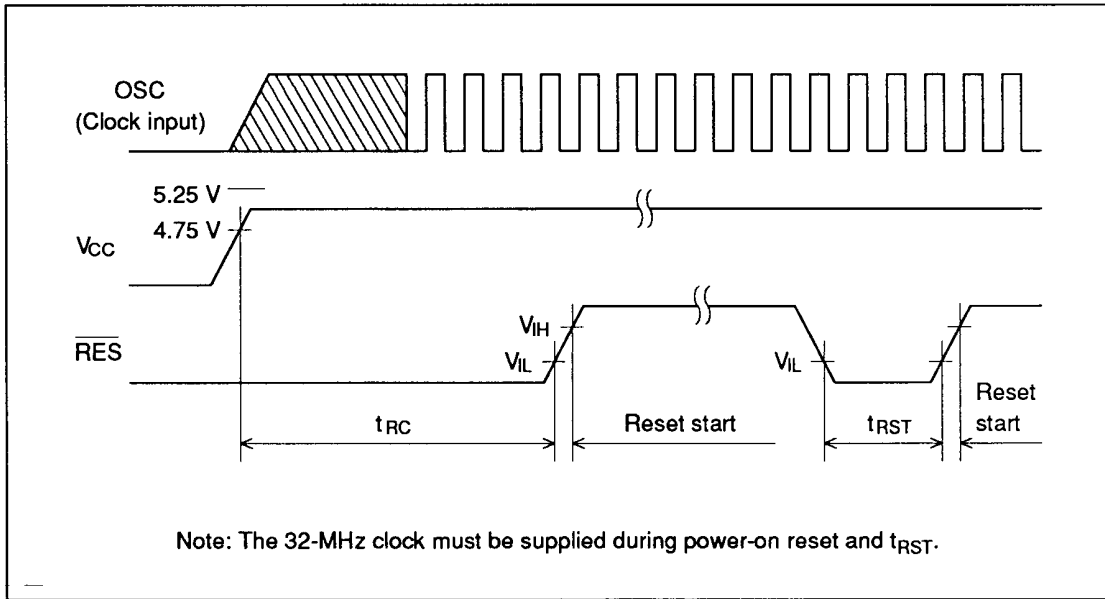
OSC
(Clock input)

5.25 V

4.75 V

$V_{CC}$

$V_{IH}$

$\overline{RES}$

$V_{IL}$

$V_{IL}$

$t_{RC}$

Reset start

$t_{RST}$

Reset start

Note: The 32-MHz clock must be supplied during power-on reset and $t_{RST}$.